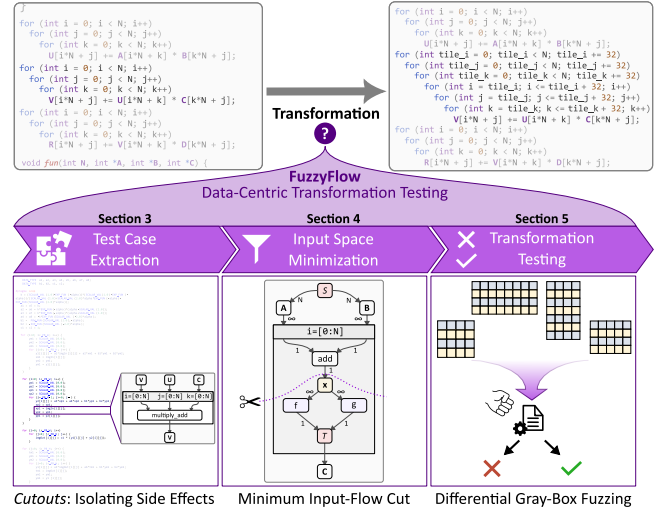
}
for (int i = 0; i < N; i++)
  for (int j = 0; j < N; j++)
    for (int k = 0; k < N; k++)
      U[i*N + j] += A[i*N + k] * B[k*N + j];
for (int i = 0; i < N; i++)
  for (int j = 0; j < N; j++)
    for (int k = 0; k < N; k++)
      V[i*N + j] += U[i*N + k] * C[k*N + j];
for (int i = 0; i < N; i++)
  for (int j = 0; j < N; j++)
    for (int k = 0; k < N; k++)
      R[i*N + j] += V[i*N + k] * D[k*N + j];

void fun(int N, int *A, int *B, int *C) {

Transformation

?

for (int i = 0; i < N; i++)
  for (int j = 0; j < N; j++)
    for (int k = 0; k < N; k++)
      U[i*N + j] += A[i*N + k] * B[k*N + j];
for (int tile_i = 0; tile_i < N; tile_i += 32)
  for (int tile_j = 0; tile_j < N; tile_j += 32)
    for (int tile_k = 0; tile_k < N; tile_k += 32)
      for (int i = tile_i; i <= tile_i + 32; i++)
        for (int j = tile_j; j <= tile_j + 32; j++)
          for (int k = tile_k; k <= tile_k + 32; k++)
            V[i*N + j] += U[i*N + k] * C[k*N + j];
for (int i = 0; i < N; i++)
  for (int j = 0; j < N; j++)
    for (int k = 0; k < N; k++)
      R[i*N + j] += V[i*N + k] * D[k*N + j];

FuzzyFlow
Data-Centric Transformation Testing

Section 3
Test Case Extraction

Section 4
Input Space Minimization

Section 5
Transformation Testing

V U C
i=[0:N] j=[0:N] k=[0:N]
multiply_add
V

S
N N
A B
i=[0:N]
1 1
add
x
1 1
f g
1 1
T
C

Cutouts: Isolating Side Effects

Minimum Input-Flow Cut

Differential Gray-Box Fuzzing